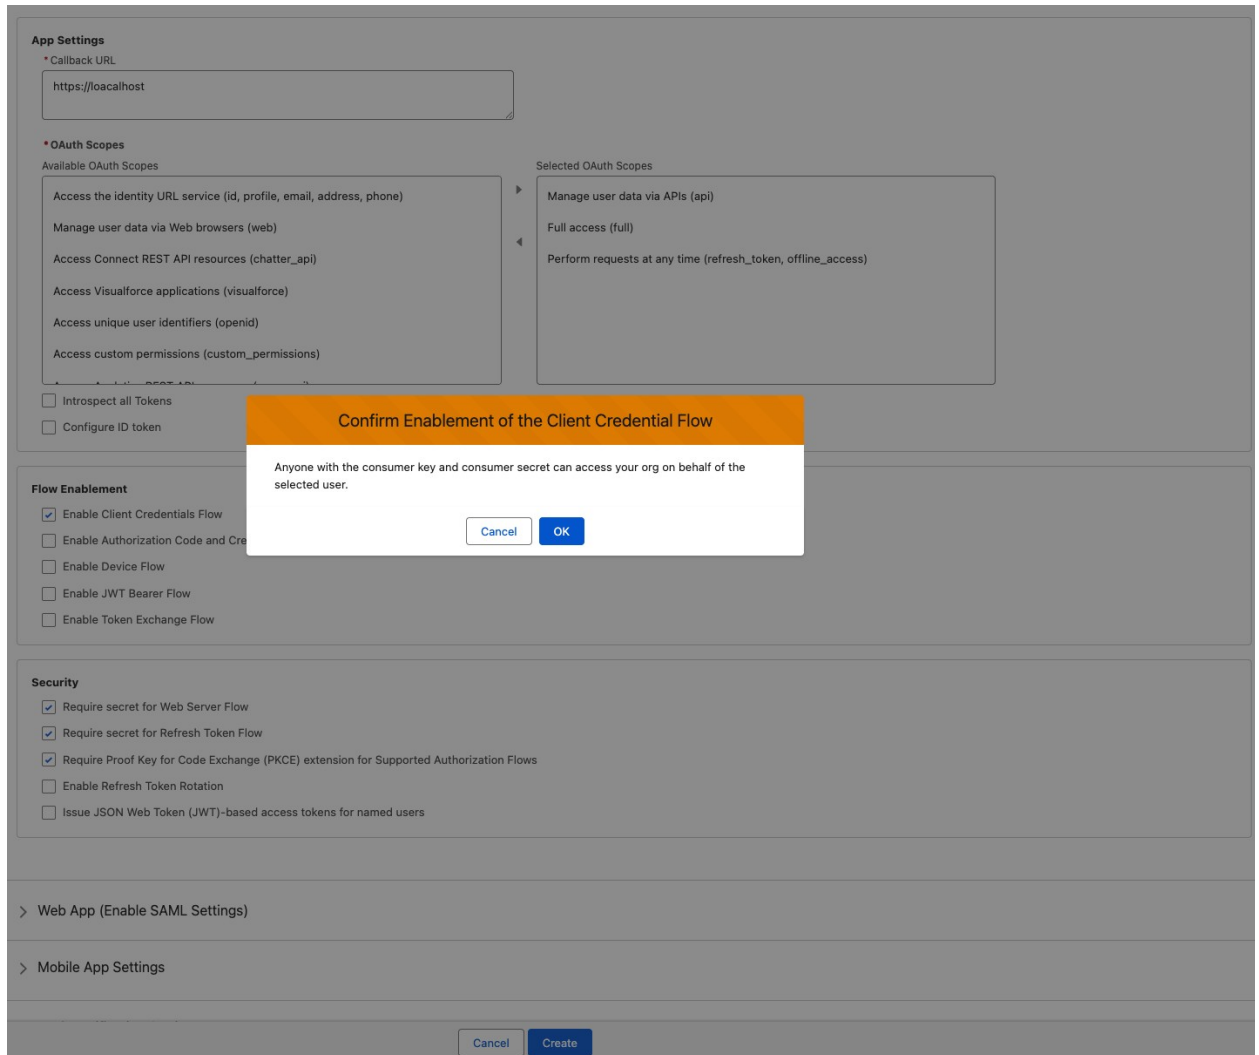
App Settings
* Callback URL
https://loacalhost

* OAuth Scopes
Available OAuth Scopes
Access the identity URL service (id, profile, email, address, phone)
Manage user data via Web browsers (web)
Access Connect REST API resources (chatter_api)
Access Visualforce applications (visualforce)
Access unique user identifiers (openid)
Access custom permissions (custom_permissions)
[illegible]

Selected OAuth Scopes
Manage user data via APIs (api)
Full access (full)
Perform requests at any time (refresh_token, offline_access)

Introspect all Tokens
Configure ID token

Confirm Enablement of the Client Credential Flow
Anyone with the consumer key and consumer secret can access your org on behalf of the selected user.
Cancel OK

Flow Enablement
Enable Client Credentials Flow
Enable Authorization Code and Cre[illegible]
Enable Device Flow
Enable JWT Bearer Flow
Enable Token Exchange Flow

Security
Require secret for Web Server Flow
Require secret for Refresh Token Flow
Require Proof Key for Code Exchange (PKCE) extension for Supported Authorization Flows
Enable Refresh Token Rotation
Issue JSON Web Token (JWT)-based access tokens for named users

Web App (Enable SAML Settings)

Mobile App Settings

Cancel Create